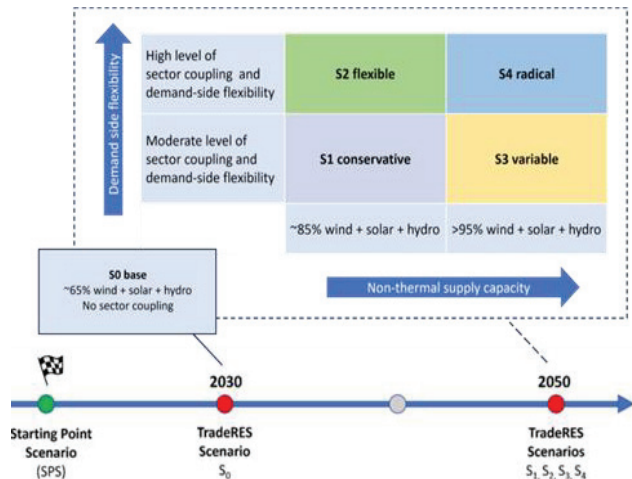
Demand side flexibility

| | | |
|---|---|---|
| High level of sector coupling and demand-side flexibility | S2 flexible | S4 radical |
| Moderate level of sector coupling and demand-side flexibility | S1 conservative | S3 variable |
| | ~85% wind + solar + hydro | >95% wind + solar + hydro |

Non-thermal supply capacity

S0 base
~65% wind + solar + hydro
No sector coupling

2030

2050

Starting Point Scenario (SPS)

TradeRES Scenario $S_0$

TradeRES Scenarios $S_1, S_2, S_3, S_4$